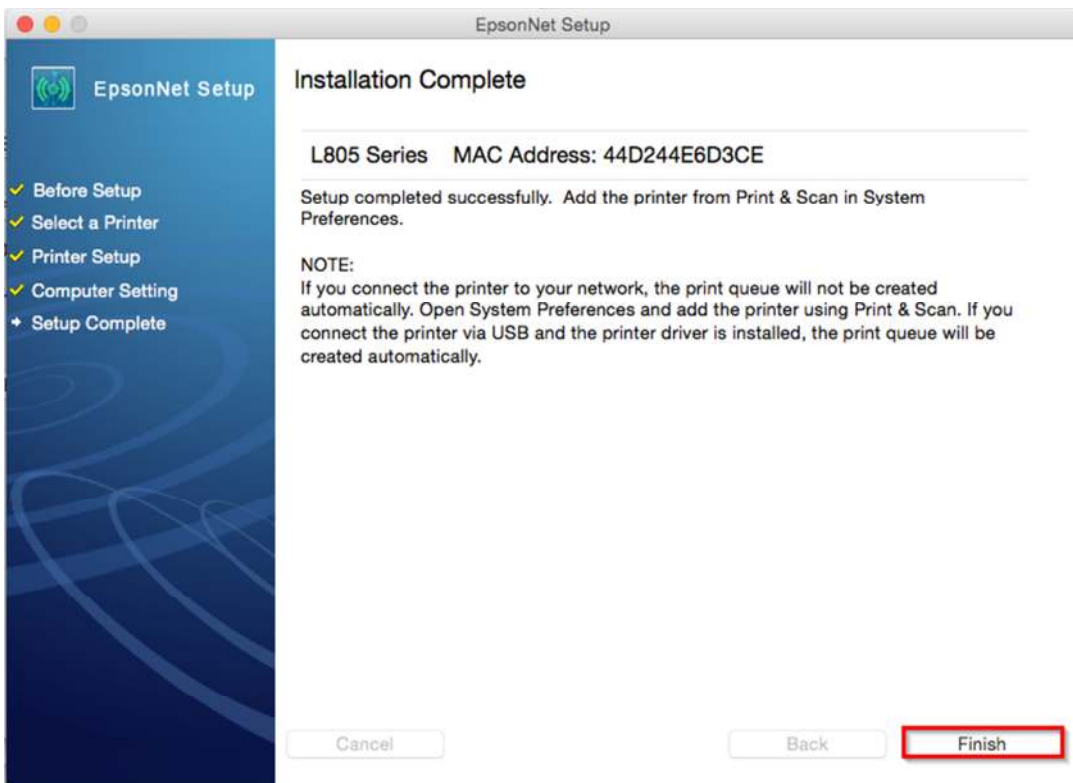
EpsonNet Setup

EpsonNet Setup

✓ Before Setup
✓ Select a Printer
✓ Printer Setup
✓ Computer Setting
➔ Setup Complete

Installation Complete

L805 Series MAC Address: 44D244E6D3CE

Setup completed successfully. Add the printer from Print & Scan in System Preferences.

NOTE:
If you connect the printer to your network, the print queue will not be created automatically. Open System Preferences and add the printer using Print & Scan. If you connect the printer via USB and the printer driver is installed, the print queue will be created automatically.

Cancel

Back

Finish